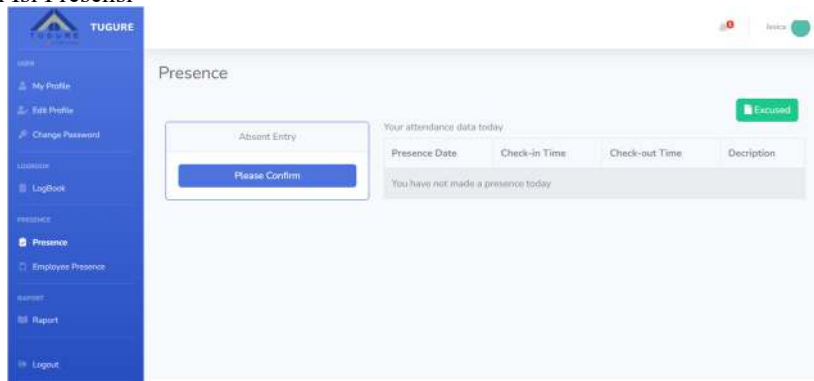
si Presensi

TUGURE

USER

My Profile

Edit Profile

Change Password

LOGBOOK

LogBook

PRESENCE

Presence

Employee Presence

RAPORT

Raport

Logout

0

Jesica

Presence

Excused

Absent Entry

Please Confirm

Your attendance data today

| Presence Date | Check-in Time | Check-out Time | Decription |
|---|---|---|---|
| You have not made a presence today | | | |